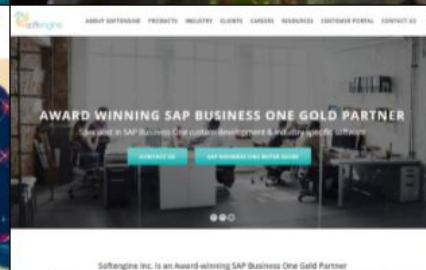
softengine

ABOUT SOFTENGINE PRODUCTS INDUSTRY CLIENTS CAREERS RESOURCES CUSTOMER PORTAL CONTACT US

AWARD WINNING SAP BUSINESS ONE GOLD PARTNER

Specialist in SAP Business One custom development & industry specific software

CONTACT US

SAP BUSINESS ONE BUYER GUIDE

Softengine Inc. is an Award-winning SAP Business One Gold Partner